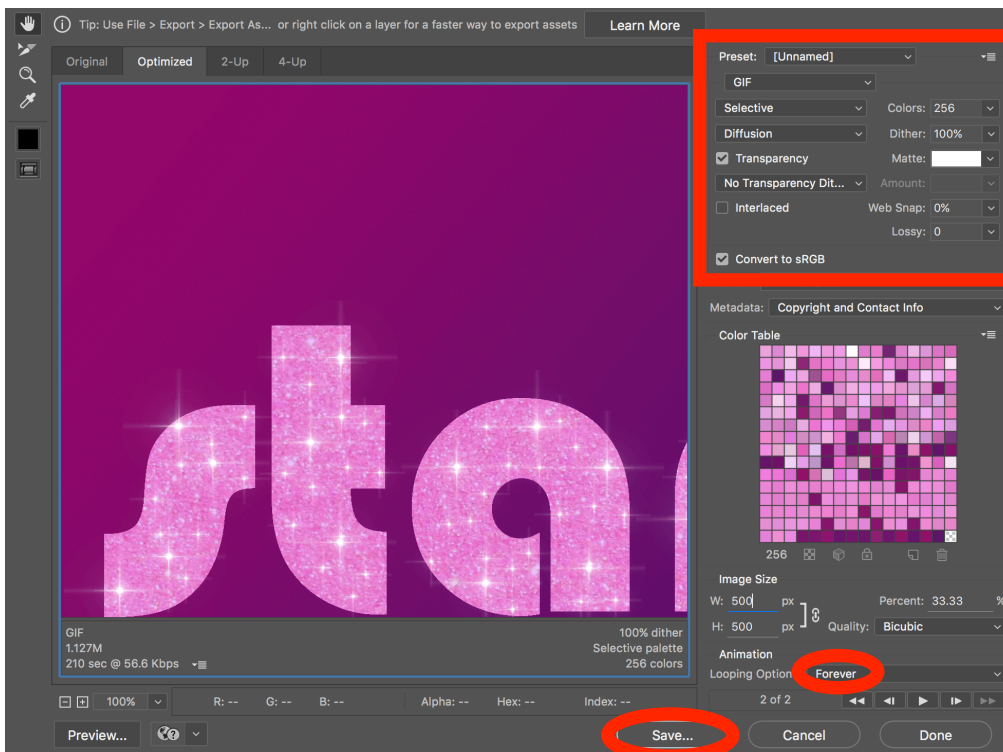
Tip: Use File > Export > Export As... or right click on a layer for a faster way to export assets
Learn More

Original Optimized 2-Up 4-Up

star

GIF
1.127M
210 sec @ 56.6 Kbps

100% dither
Selective palette
256 colors

100%
R: -- G: -- B: -- Alpha: -- Hex: -- Index: --

Preview...

Save...
Cancel
Done

Preset: [Unnamed]
GIF
Selective
Colors: 256
Diffusion
Dither: 100%
Transparency
Matte:
No Transparency Dit...
Amount:
Interlaced
Web Snap: 0%
Lossy: 0
Convert to sRGB

Metadata: Copyright and Contact Info

Color Table

256

Image Size
W: 500 px
H: 500 px
Percent: 33.33 %
Quality: Bicubic

Animation
Looping Options: Forever

2 of 2